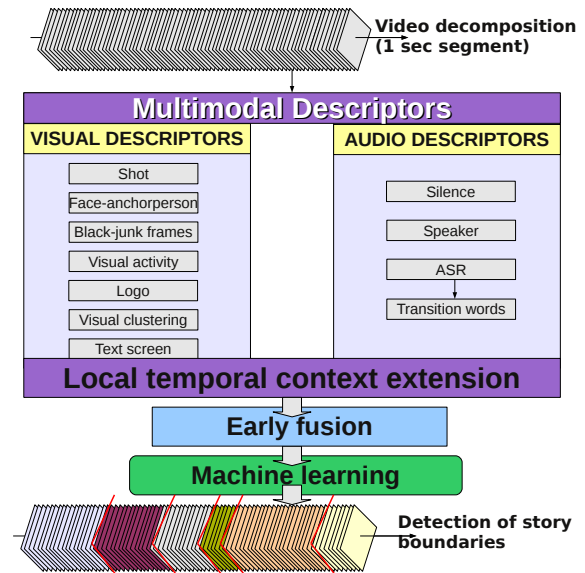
Video decomposition (1 sec segment)

Multimodal Descriptors

VISUAL DESCRIPTORS

Shot

Face-anchorperson

Black-junk frames

Visual activity

Logo

Visual clustering

Text screen

AUDIO DESCRIPTORS

Silence

Speaker

ASR

Transition words

Local temporal context extension

Early fusion

Machine learning

Detection of story boundaries